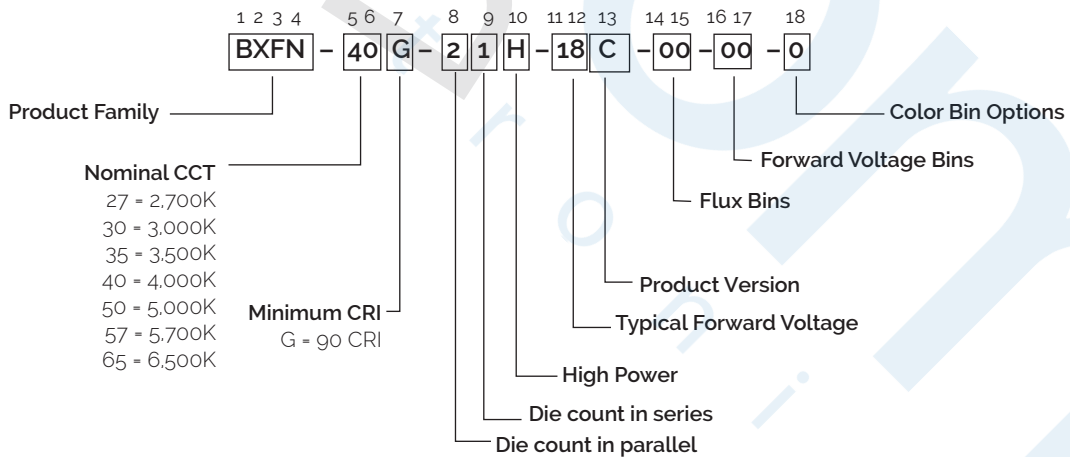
1 2 3 4 5 6 7 8 9 10 11 12 13 14 15 16 17 18

BXFN – 40 G – 2 1 H – 18 C – 00 – 00 – 0

Product Family

Nominal CCT
27 = 2,700K
30 = 3,000K
35 = 3,500K
40 = 4,000K
50 = 5,000K
57 = 5,700K
65 = 6,500K

Minimum CRI
G = 90 CRI

Die count in parallel

Die count in series

High Power

Typical Forward Voltage

Product Version

Flux Bins

Forward Voltage Bins

Color Bin Options